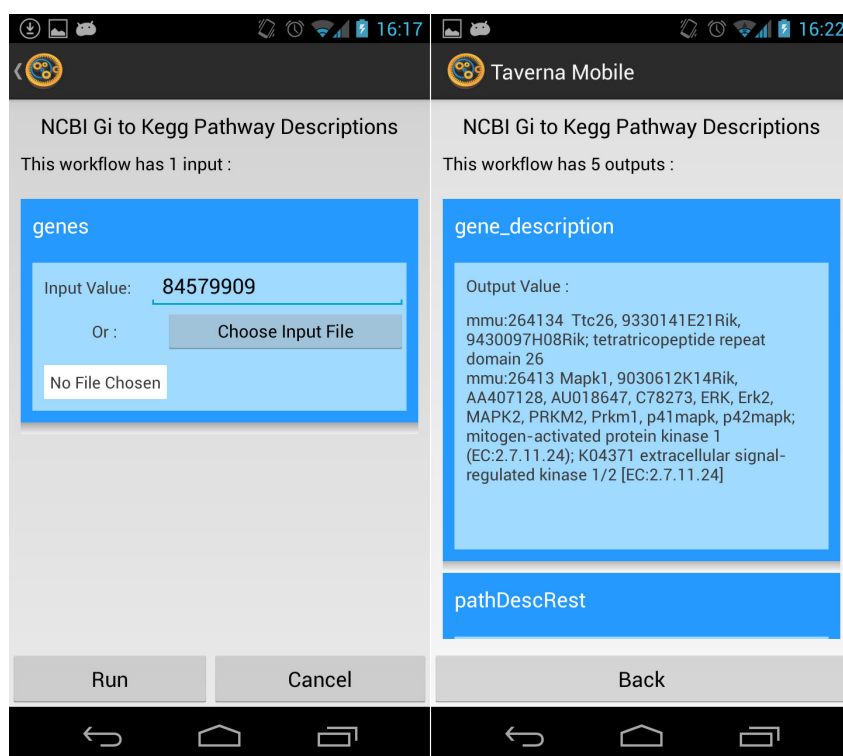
16:17

NCBI Gi to Kegg Pathway Descriptions

This workflow has 1 input :

genes

Input Value: 84579909

Or : Choose Input File

No File Chosen

Run Cancel

16:22

Taverna Mobile

NCBI Gi to Kegg Pathway Descriptions

This workflow has 5 outputs :

gene_description

Output Value :

mmu:264134 Ttc26, 9330141E21Rik, 9430097H08Rik; tetratricopeptide repeat domain 26
mmu:26413 Mapk1, 9030612K14Rik, AA407128, AU018647, C78273, ERK, Erk2, MAPK2, PRKM2, Prkm1, p41mapk, p42mapk; mitogen-activated protein kinase 1 (EC:2.7.11.24); K04371 extracellular signal-regulated kinase 1/2 [EC:2.7.11.24]

pathDescRest

Back